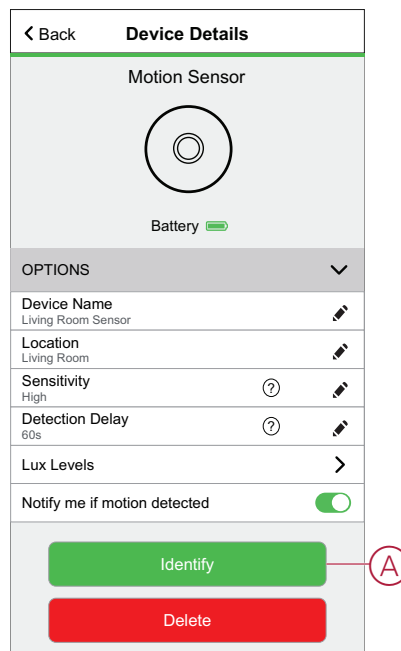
Back Device Details

Motion Sensor

Battery

OPTIONS

Device Name
Living Room Sensor

Location
Living Room

Sensitivity
High

Detection Delay
60s

Lux Levels

Notify me if motion detected

Identify

Delete

A